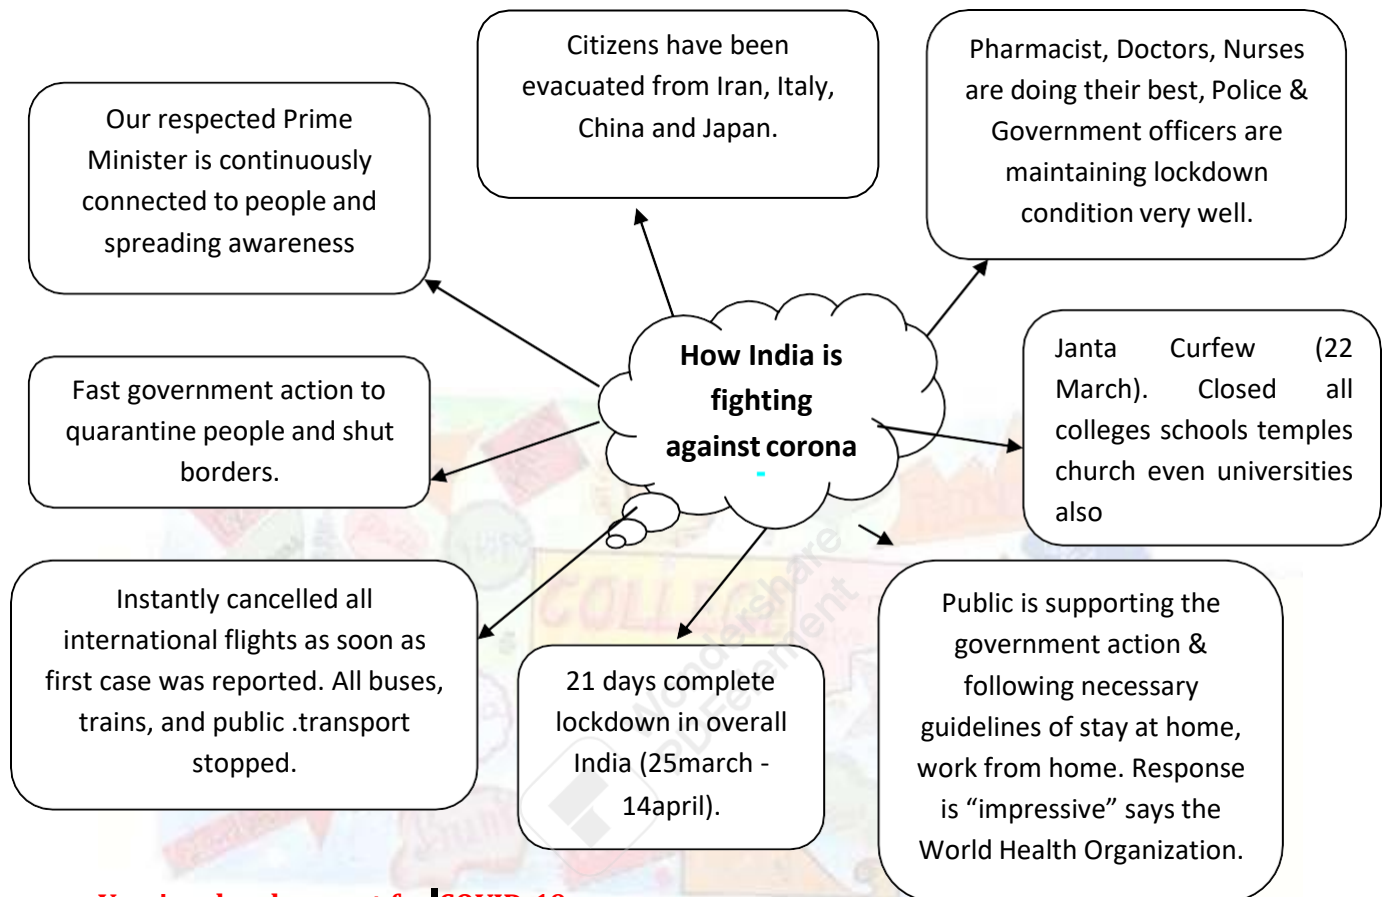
How India is fighting against corona

Our respected Prime Minister is continuously connected to people and spreading awareness

Citizens have been evacuated from Iran, Italy, China and Japan.

Pharmacist, Doctors, Nurses are doing their best, Police & Government officers are maintaining lockdown condition very well.

Fast government action to quarantine people and shut borders.

Janta Curfew (22 March). Closed all colleges schools temples church even universities also

Instantly cancelled all international flights as soon as first case was reported. All buses, trains, and public .transport stopped.

21 days complete lockdown in overall India (25march - 14april).

Public is supporting the government action & following necessary guidelines of stay at home, work from home. Response is "impressive" says the World Health Organization.

Wondershare PDFelement

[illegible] COVID-19